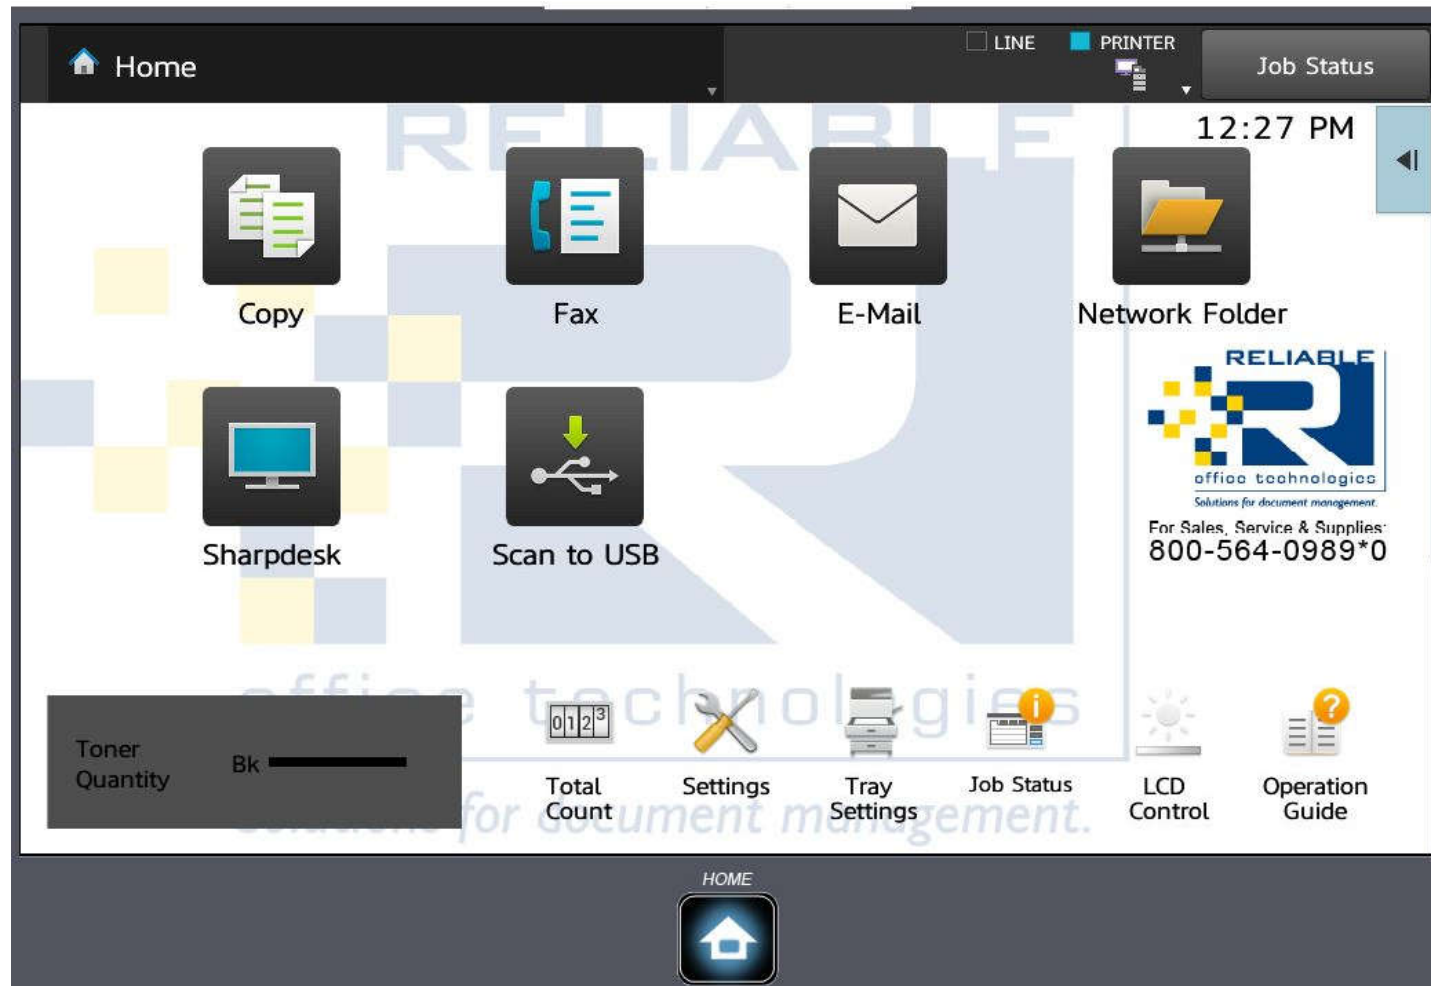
Home

LINE PRINTER

Job Status

12:27 PM

RELIABLE

Copy

Fax

E-Mail

Network Folder

Sharpdesk

Scan to USB

RELIABLE
office technologies
Solutions for document management.
For Sales, Service & Supplies:
800-564-0989*0

office technologies
Solutions for document management.

Toner Quantity Bk

$0|1|2|^3$

Total Count

Settings

Tray Settings

Job Status

LCD Control

Operation Guide

HOME